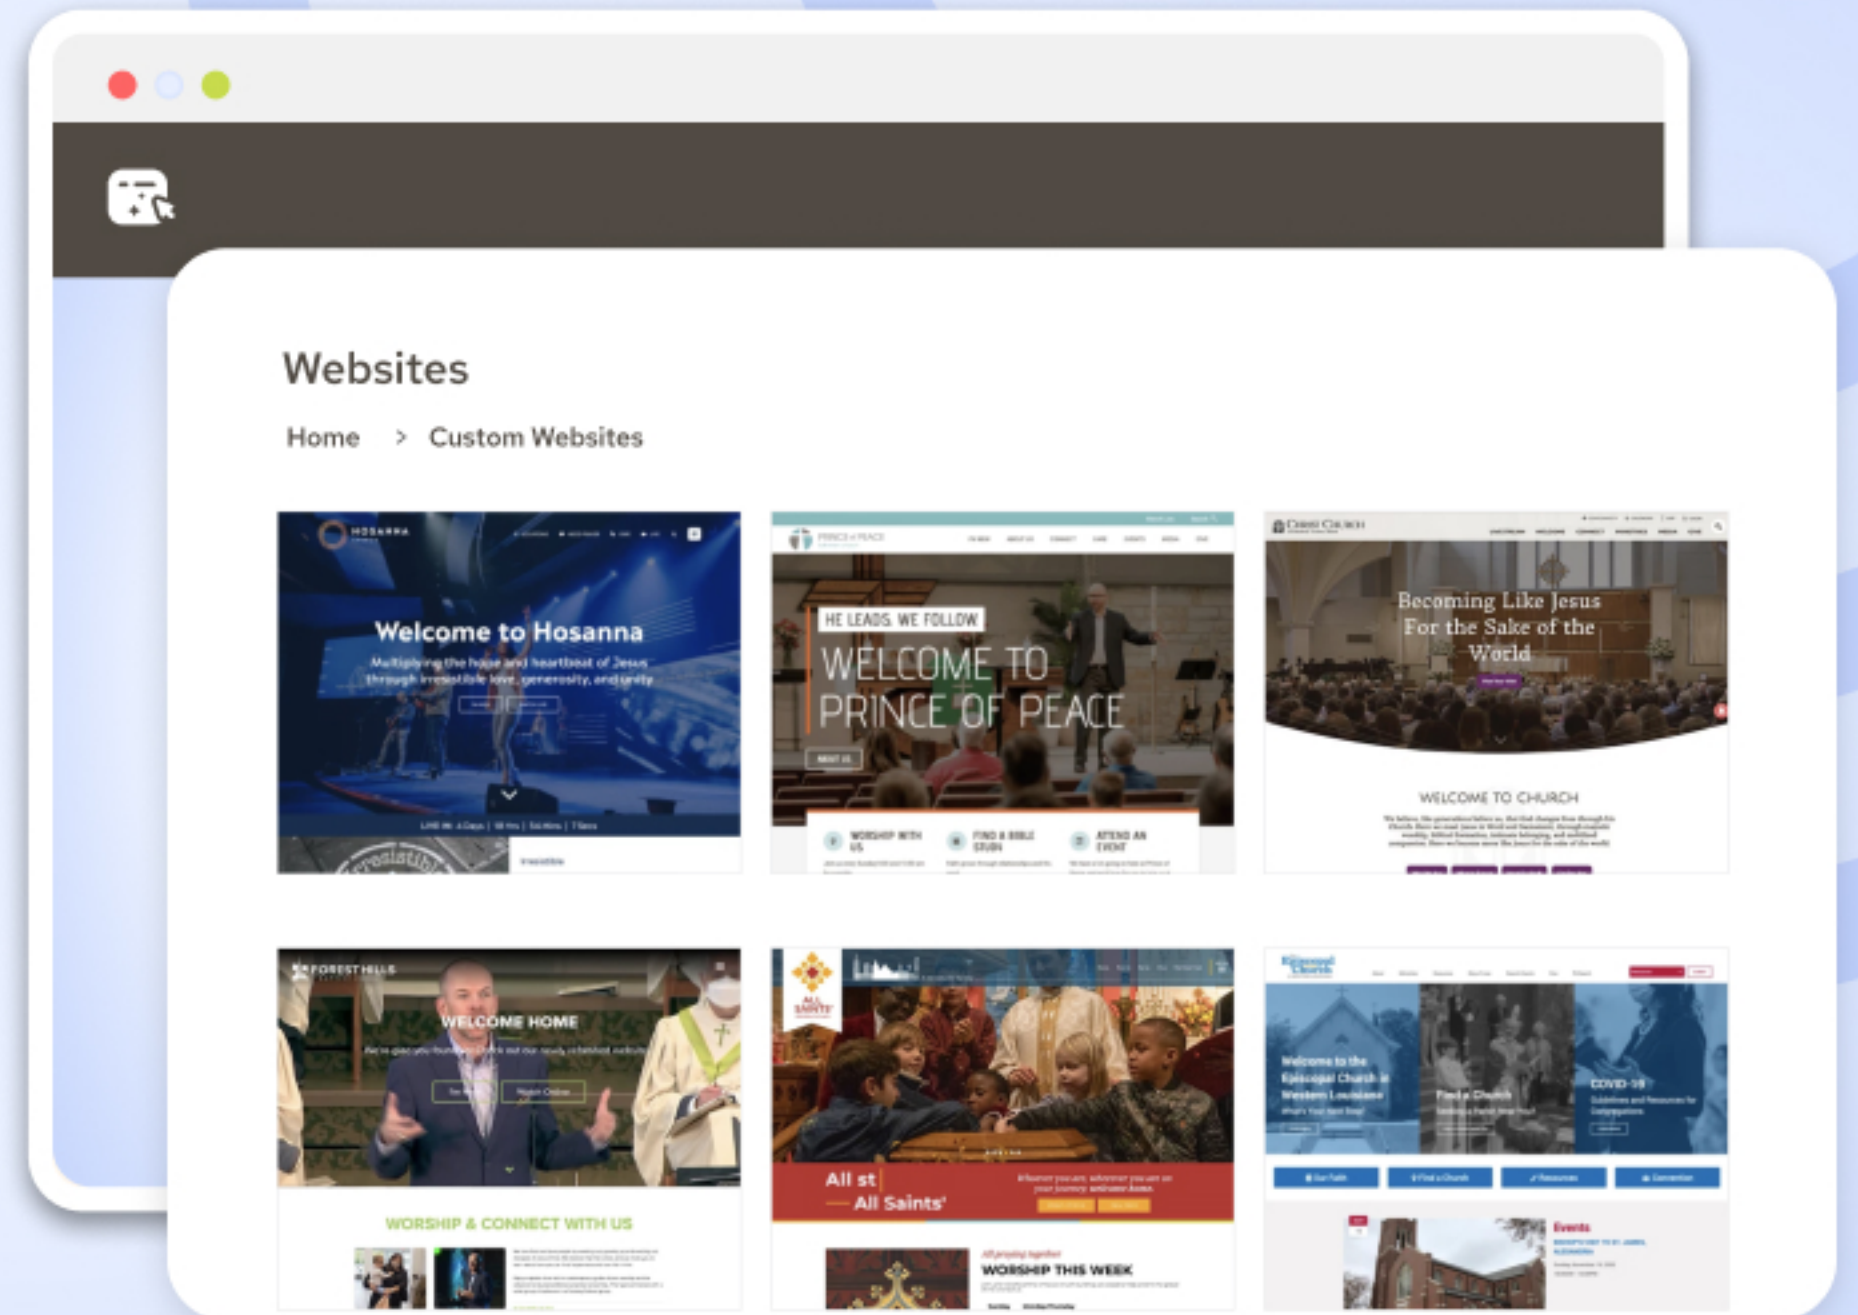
Websites

Home > Custom Websites

HOSANNA

Welcome to Hosanna

Multiplying the hope and heartbeat of Jesus through irresistible love, generosity, and unity

PRINCE of PEACE

HE LEADS. WE FOLLOW.

WELCOME TO PRINCE OF PEACE

WORSHIP WITH US

FIND A BIBLE STUDY

ATTEND AN EVENT

CHRIST CHURCH

Becoming Like Jesus For the Sake of the World

WELCOME TO CHURCH

FOREST HILLS

WELCOME HOME

WORSHIP & CONNECT WITH US

ALL SAINTS

All st

All Saints'

WORSHIP THIS WEEK

Episcopal Church

Welcome to the Episcopal Church in Western Louisiana

Find a Church

COVID-19

Events